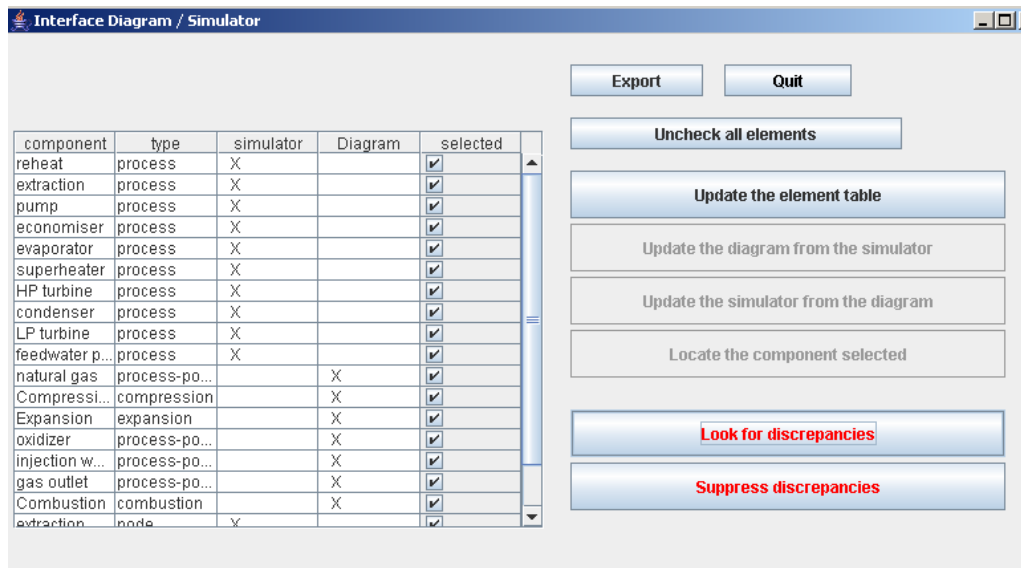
Interface Diagram / Simulator

Export Quit

Uncheck all elements

| component | type | simulator | Diagram | selected |
|---|---|---|---|---|
| reheat | process | X | | ✔ |
| extraction | process | X | | ✔ |
| pump | process | X | | ✔ |
| economiser | process | X | | ✔ |
| evaporator | process | X | | ✔ |
| superheater | process | X | | ✔ |
| HP turbine | process | X | | ✔ |
| condenser | process | X | | ✔ |
| LP turbine | process | X | | ✔ |
| feedwater p... | process | X | | ✔ |
| natural gas | process-po... | | X | ✔ |
| Compressi... | compression | | X | ✔ |
| Expansion | expansion | | X | ✔ |
| oxidizer | process-po... | | X | ✔ |
| injection w... | process-po... | | X | ✔ |
| gas outlet | process-po... | | X | ✔ |
| Combustion | combustion | | X | ✔ |
| extraction | node | X | | ✔ |

Update the element table

Update the diagram from the simulator

Update the simulator from the diagram

Locate the component selected

Look for discrepancies

Suppress discrepancies